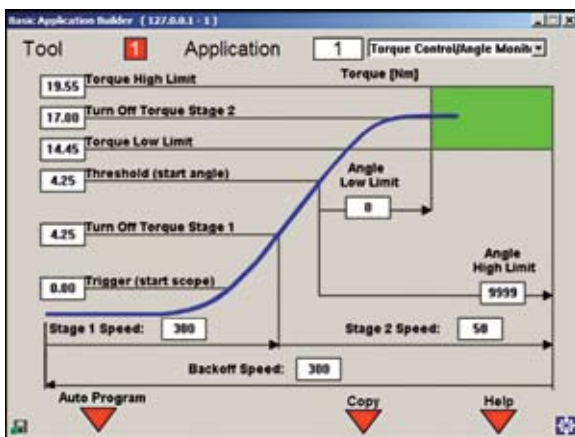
Basic Application Builder (127.0.0.1 - 1)

Tool 1 Application 1 Torque Control/Angle Monit

Torque [Nm]

19.55 Torque High Limit

17.00 Turn Off Torque Stage 2

14.45 Torque Low Limit

4.25 Threshold (start angle)

Angle Low Limit

0

4.25 Turn Off Torque Stage 1

Angle High Limit

0.00 Trigger (start scope)

9999

Stage 1 Speed: 300

Stage 2 Speed: 50

Backoff Speed: 300

Auto Program

Copy

Help